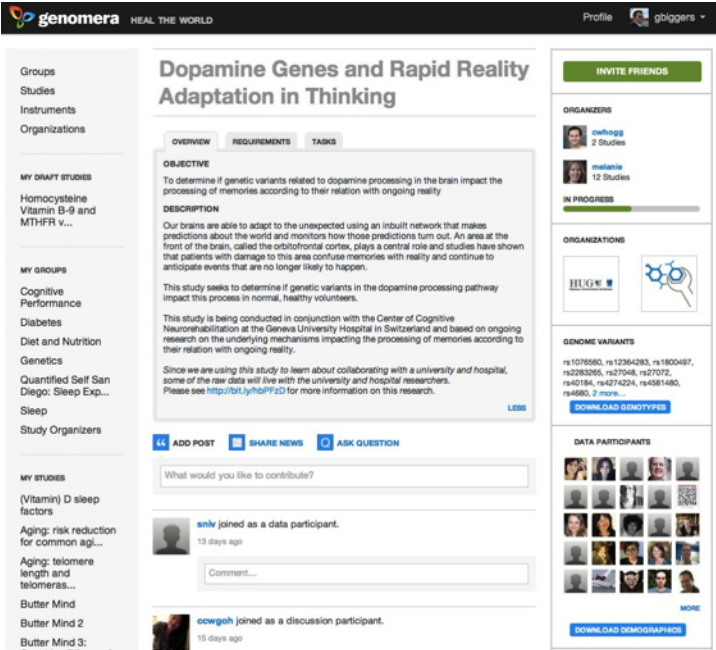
genomera HEAL THE WORLD

Profile gbiggers

Groups
Studies
Instruments
Organizations

MY DRAFT STUDIES

Homocysteine Vitamin B-9 and MTHFR v...

MY GROUPS

Cognitive Performance
Diabetes
Diet and Nutrition
Genetics
Quantified Self San Diego: Sleep Exp...
Sleep
Study Organizers

MY STUDIES

(Vitamin) D sleep factors
Aging: risk reduction for common agi...
Aging: telomere length and telomeras...
Butter Mind
Butter Mind 2
Butter Mind 3:

Dopamine Genes and Rapid Reality Adaptation in Thinking

OVERVIEW REQUIREMENTS TASKS

OBJECTIVE

To determine if genetic variants related to dopamine processing in the brain impact the processing of memories according to their relation with ongoing reality

DESCRIPTION

Our brains are able to adapt to the unexpected using an inbuilt network that makes predictions about the world and monitors how those predictions turn out. An area at the front of the brain, called the orbitofrontal cortex, plays a central role and studies have shown that patients with damage to this area confuse memories with reality and continue to anticipate events that are no longer likely to happen.

This study seeks to determine if genetic variants in the dopamine processing pathway impact this process in normal, healthy volunteers.

This study is being conducted in conjunction with the Center of Cognitive Neurorehabilitation at the Geneva University Hospital in Switzerland and based on ongoing research on the underlying mechanisms impacting the processing of memories according to their relation with ongoing reality.

Since we are using this study to learn about collaborating with a university and hospital, some of the raw data will live with the university and hospital researchers.
Please see http://bit.ly/hbPFzD for more information on this research.

LESS

ADD POST SHARE NEWS ASK QUESTION

What would you like to contribute?

sniv joined as a data participant.
13 days ago

Comment...

ccwgoh joined as a discussion participant.
15 days ago

INVITE FRIENDS

ORGANIZERS

cwhogg
2 Studies

melanie
12 Studies

IN PROGRESS

ORGANIZATIONS

HUG

GENOME VARIANTS

rs1076560, rs12364283, rs1800497, rs2283265, rs27048, rs27072, rs40184, rs4274224, rs4581480, rs4680, 2 more...

DOWNLOAD GENOTYPES

DATA PARTICIPANTS

MORE

DOWNLOAD DEMOGRAPHICS